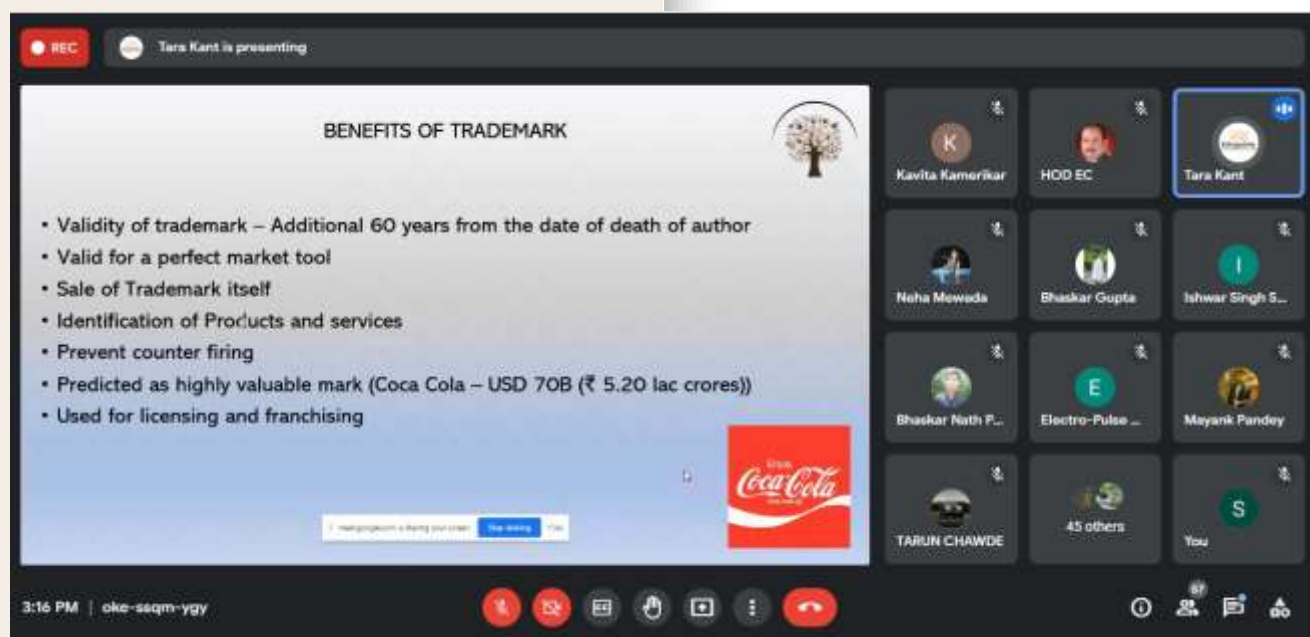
REC

Tara Kant is presenting

BENEFITS OF TRADEMARK

• Validity of trademark – Additional 60 years from the date of death of author
• Valid for a perfect market tool
• Sale of Trademark itself
• Identification of Products and services
• Prevent counter firing
• Predicted as highly valuable mark (Coca Cola – USD 70B (₹ 5.20 lac crores))
• Used for licensing and franchising

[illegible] Stop sharing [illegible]

Enjoy Coca-Cola

K
Kavita Kamerikar

HOD EC

Tara Kant

Neha Mewada

Bhaskar Gupta

I
Ishwar Singh S...

Bhaskar Nath P...

E
Electro-Pulse ...

Mayank Pandey

TARUN CHAWDE

45 others

S
You

3:16 PM | oke-ssqm-ygy

57